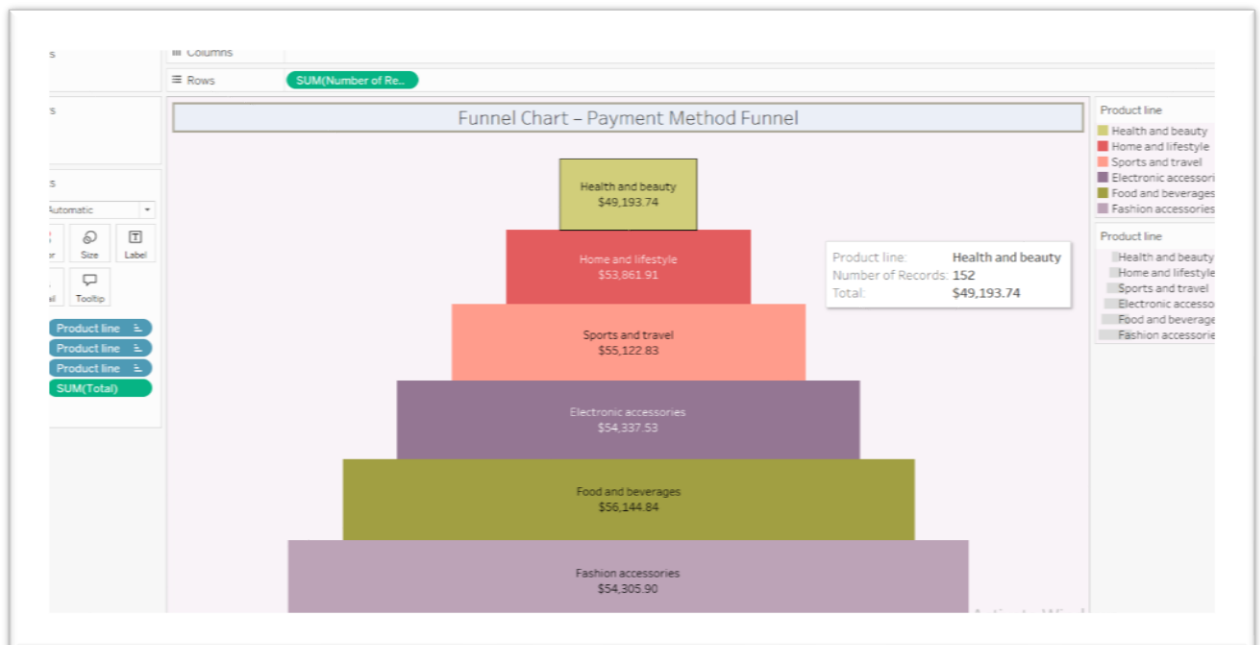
Columns

Rows SUM(Number of Re..

Automatic

Size

Label

Tooltip

Product line

Product line

Product line

SUM(Total)

Funnel Chart – Payment Method Funnel

Health and beauty
$49,193.74

Home and lifestyle
$53,861.91

Sports and travel
$55,122.83

Electronic accessories
$54,337.53

Food and beverages
$56,144.84

Fashion accessories
$54,305.90

Product line: Health and beauty
Number of Records: 152
Total: $49,193.74

Product line
Health and beauty
Home and lifestyle
Sports and travel
Electronic accessori
Food and beverages
Fashion accessories

Product line
Health and beauty
Home and lifestyle
Sports and travel
Electronic accesso
Food and beverage
Fashion accessorie